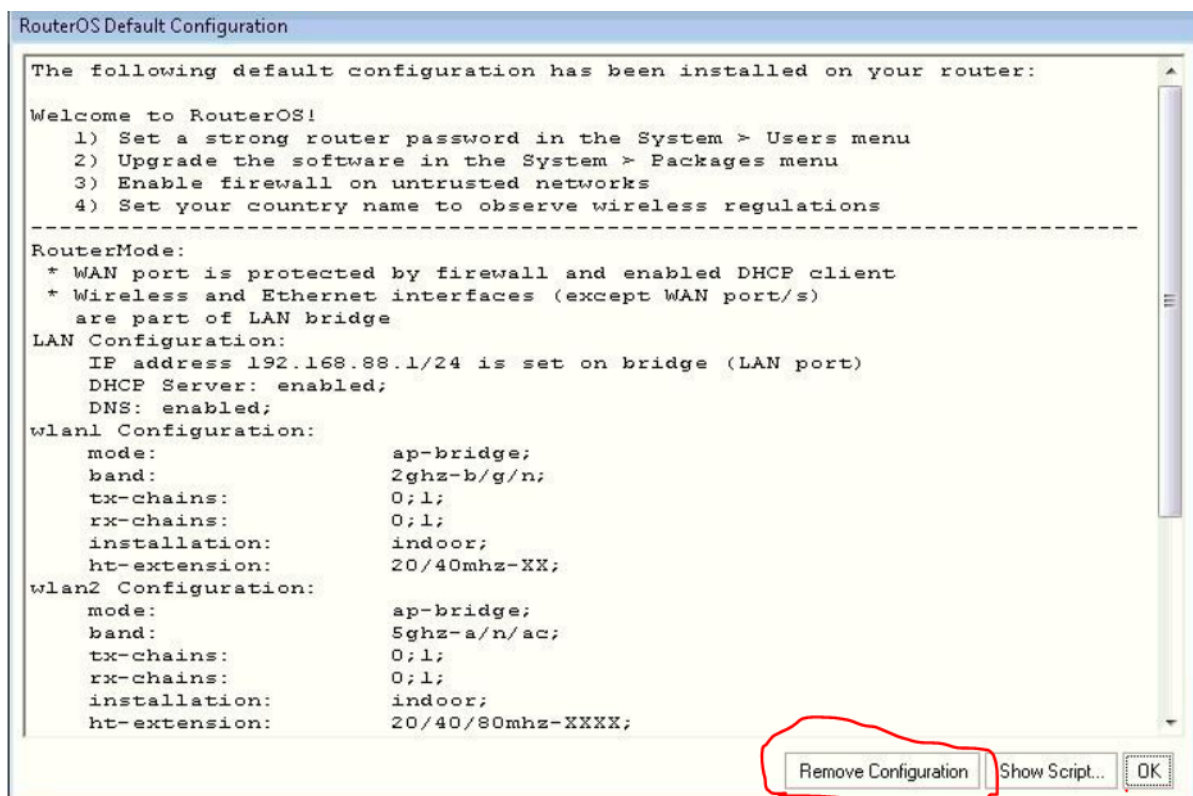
RouterOS Default Configuration

The following default configuration has been installed on your router:

Welcome to RouterOS!
1) Set a strong router password in the System > Users menu
2) Upgrade the software in the System > Packages menu
3) Enable firewall on untrusted networks
4) Set your country name to observe wireless regulations
-----------------------------------------------------------------------------------
RouterMode:
* WAN port is protected by firewall and enabled DHCP client
* Wireless and Ethernet interfaces (except WAN port/s) are part of LAN bridge
LAN Configuration:
IP address 192.168.88.1/24 is set on bridge (LAN port)
DHCP Server: enabled;
DNS: enabled;
wlan1 Configuration:
mode: ap-bridge;
band: 2ghz-b/g/n;
tx-chains: 0;1;
rx-chains: 0;1;
installation: indoor;
ht-extension: 20/40mhz-XX;
wlan2 Configuration:
mode: ap-bridge;
band: 5ghz-a/n/ac;
tx-chains: 0;1;
rx-chains: 0;1;
installation: indoor;
ht-extension: 20/40/80mhz-XXXX;

Remove Configuration
Show Script...
OK